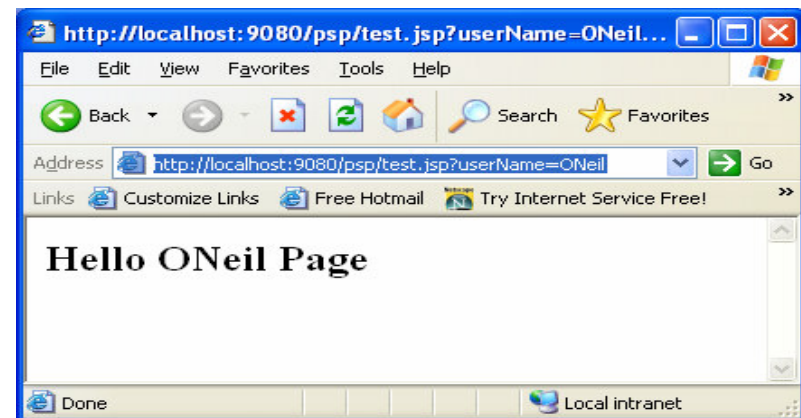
http://localhost:9080/psp/test.jsp?userName=ONeil...

File Edit View Favorites Tools Help

Back Search Favorites

Address http://localhost:9080/psp/test.jsp?userName=ONeil Go

Links Customize Links Free Hotmail Try Internet Service Free!

Hello ONeil Page

Done Local intranet